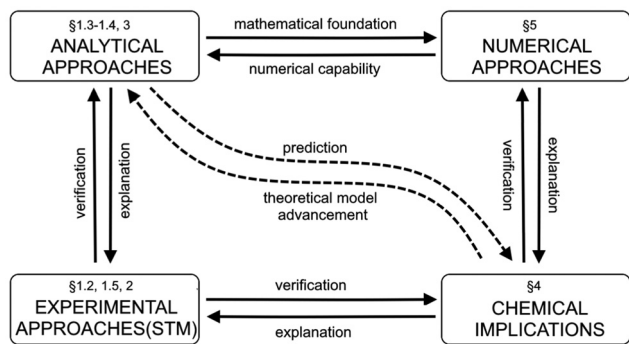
§1.3-1.4, 3
ANALYTICAL APPROACHES

mathematical foundation

numerical capability

§5
NUMERICAL APPROACHES

verification

explanation

prediction

theoretical model advancement

verification

explanation

§1.2, 1.5, 2
EXPERIMENTAL APPROACHES(STM)

verification

explanation

§4
CHEMICAL IMPLICATIONS